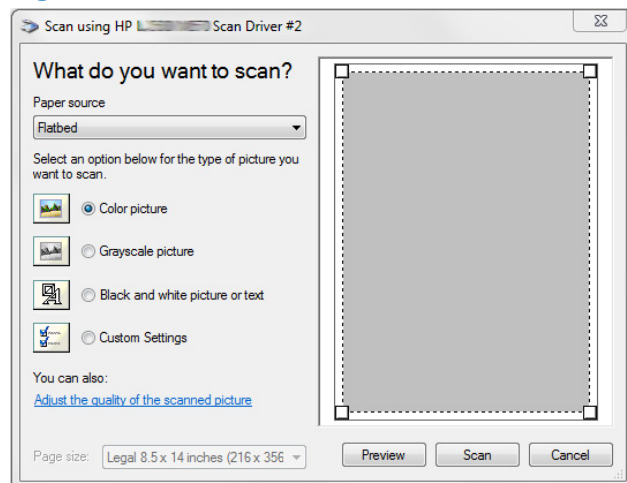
Scan using HP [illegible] Scan Driver #2

What do you want to scan?

Paper source

Flatbed

Select an option below for the type of picture you want to scan.

Color picture

Grayscale picture

Black and white picture or text

Custom Settings

You can also:

Adjust the quality of the scanned picture

Page size: Legal 8.5 x 14 inches (216 x 356

Preview

Scan

Cancel